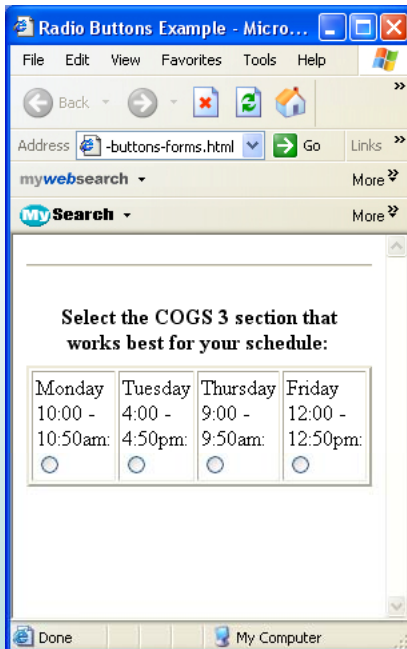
Radio Buttons Example - Micro...

File Edit View Favorites Tools Help

Back

Address -buttons-forms.html Go Links

mywebsearch More

MySearch More

Select the COGS 3 section that works best for your schedule:

| Monday 10:00 - 10:50am: | Tuesday 4:00 - 4:50pm: | Thursday 9:00 - 9:50am: | Friday 12:00 - 12:50pm: |
|---|---|---|---|

Done My Computer